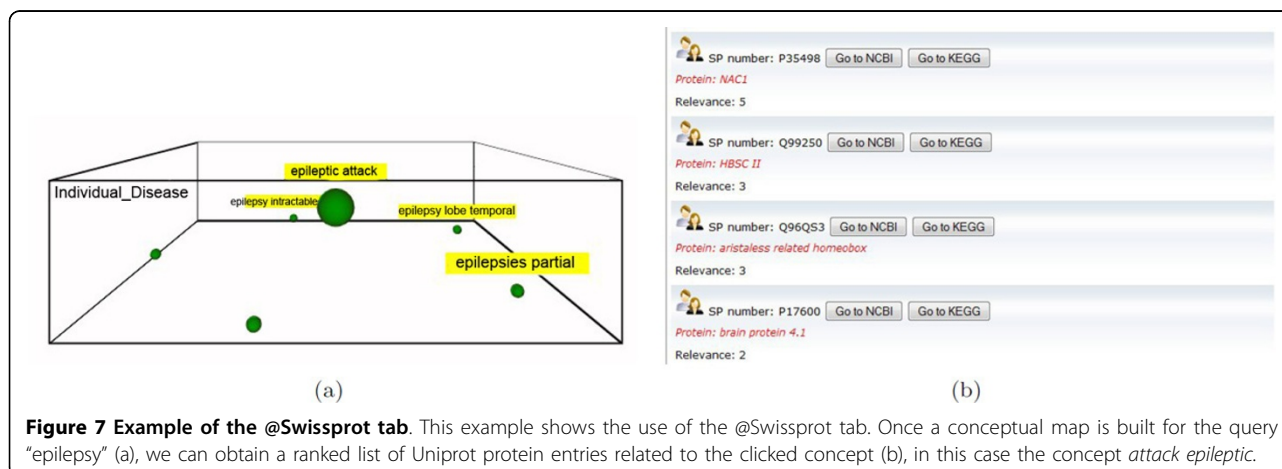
Individual_Disease

epileptic attack

epilepsy intractable

epilepsy lobe temporal

epilepsies partial

(a)

SP number: P35498 Go to NCBI Go to KEGG
Protein: NAC1
Relevance: 5

SP number: Q99250 Go to NCBI Go to KEGG
Protein: HBSC II
Relevance: 3

SP number: Q96QS3 Go to NCBI Go to KEGG
Protein: aristaless related homeobox
Relevance: 3

SP number: P17600 Go to NCBI Go to KEGG
Protein: brain protein 4.1
Relevance: 2

(b)

**Figure 7 Example of the @Swissprot tab**. This example shows the use of the @Swissprot tab. Once a conceptual map is built for the query "epilepsy" (a), we can obtain a ranked list of Uniprot protein entries related to the clicked concept (b), in this case the concept *attack epileptic*.